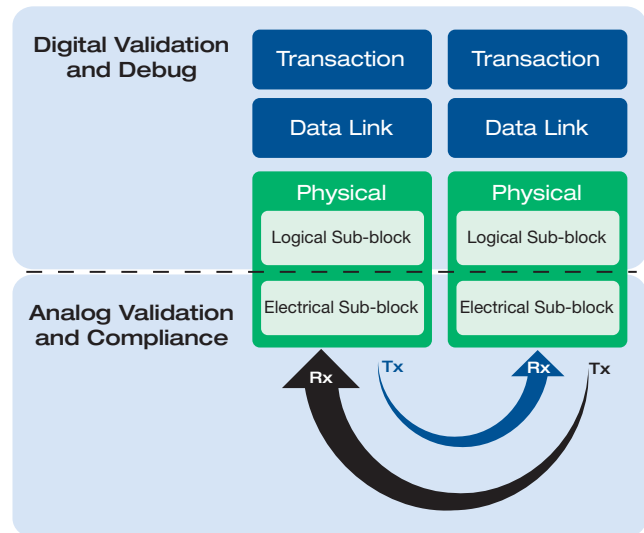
Digital Validation and Debug

Transaction

Transaction

Data Link

Data Link

Physical

Physical

Logical Sub-block

Logical Sub-block

Analog Validation and Compliance

Electrical Sub-block

Electrical Sub-block

Rx

Tx

Rx

Tx